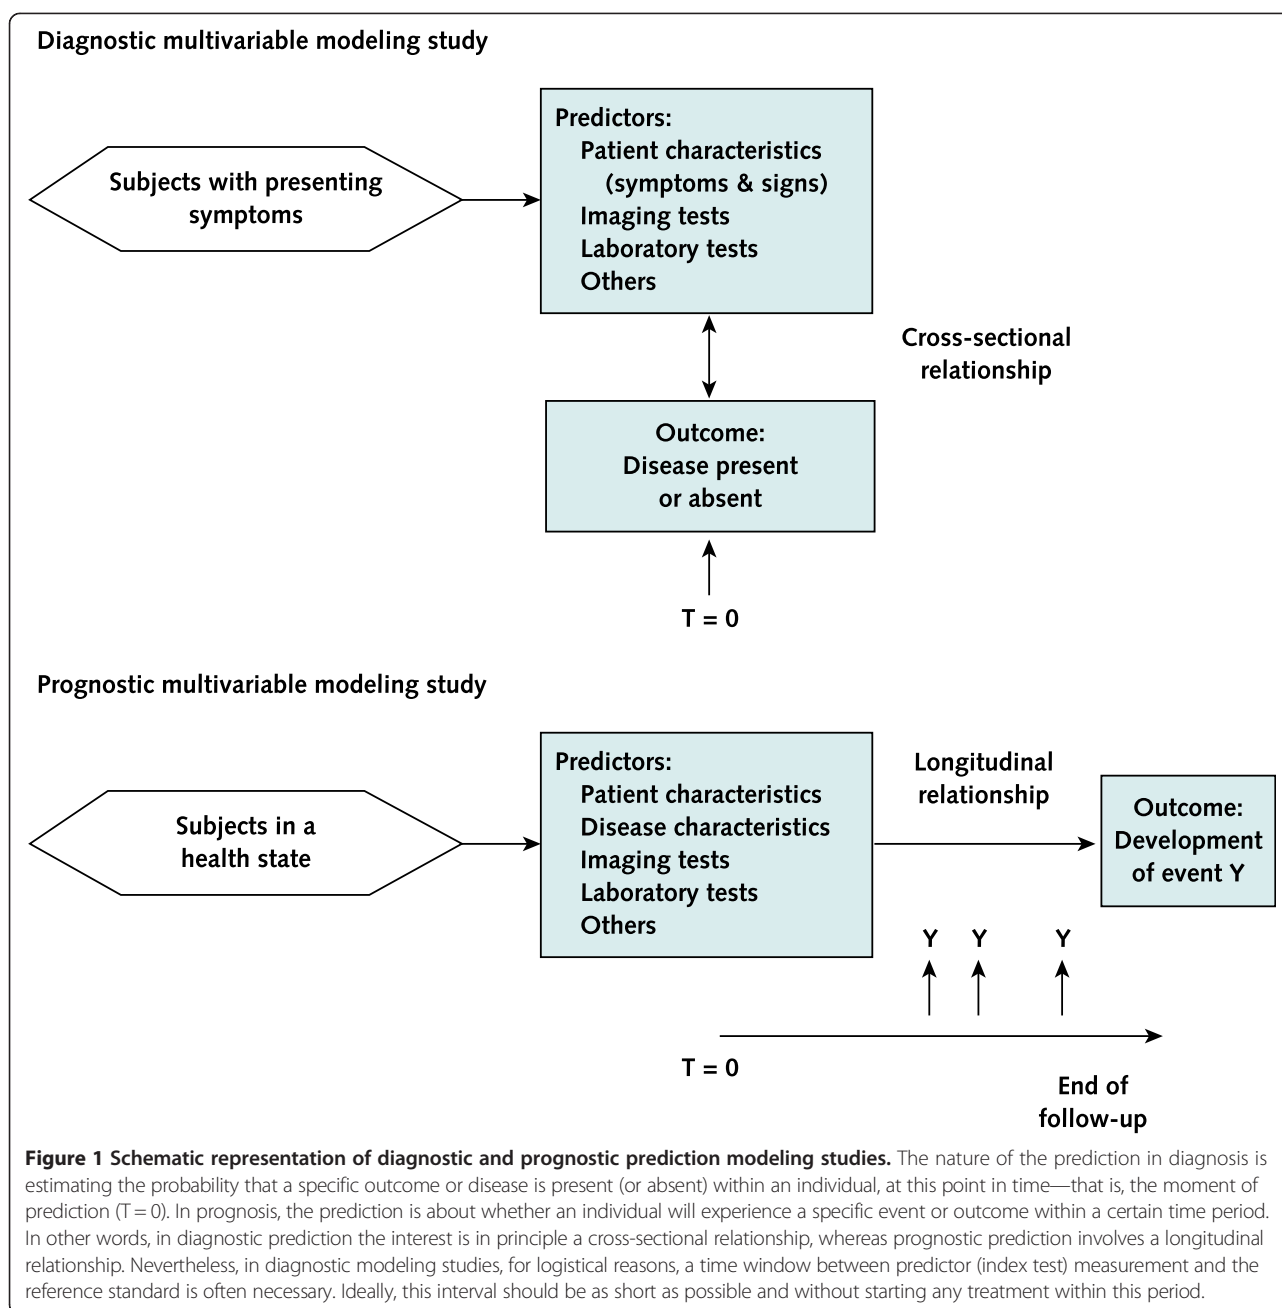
Diagnostic multivariable modeling study

Subjects with presenting symptoms

Predictors:
Patient characteristics (symptoms & signs)
Imaging tests
Laboratory tests
Others

Cross-sectional relationship

Outcome:
Disease present or absent

T = 0

Prognostic multivariable modeling study

Subjects in a health state

Predictors:
Patient characteristics
Disease characteristics
Imaging tests
Laboratory tests
Others

Longitudinal relationship

Outcome:
Development of event Y

Y Y Y

T = 0

End of follow-up

**Figure 1 Schematic representation of diagnostic and prognostic prediction modeling studies.** The nature of the prediction in diagnosis is estimating the probability that a specific outcome or disease is present (or absent) within an individual, at this point in time—that is, the moment of prediction (T = 0). In prognosis, the prediction is about whether an individual will experience a specific event or outcome within a certain time period. In other words, in diagnostic prediction the interest is in principle a cross-sectional relationship, whereas prognostic prediction involves a longitudinal relationship. Nevertheless, in diagnostic modeling studies, for logistical reasons, a time window between predictor (index test) measurement and the reference standard is often necessary. Ideally, this interval should be as short as possible and without starting any treatment within this period.